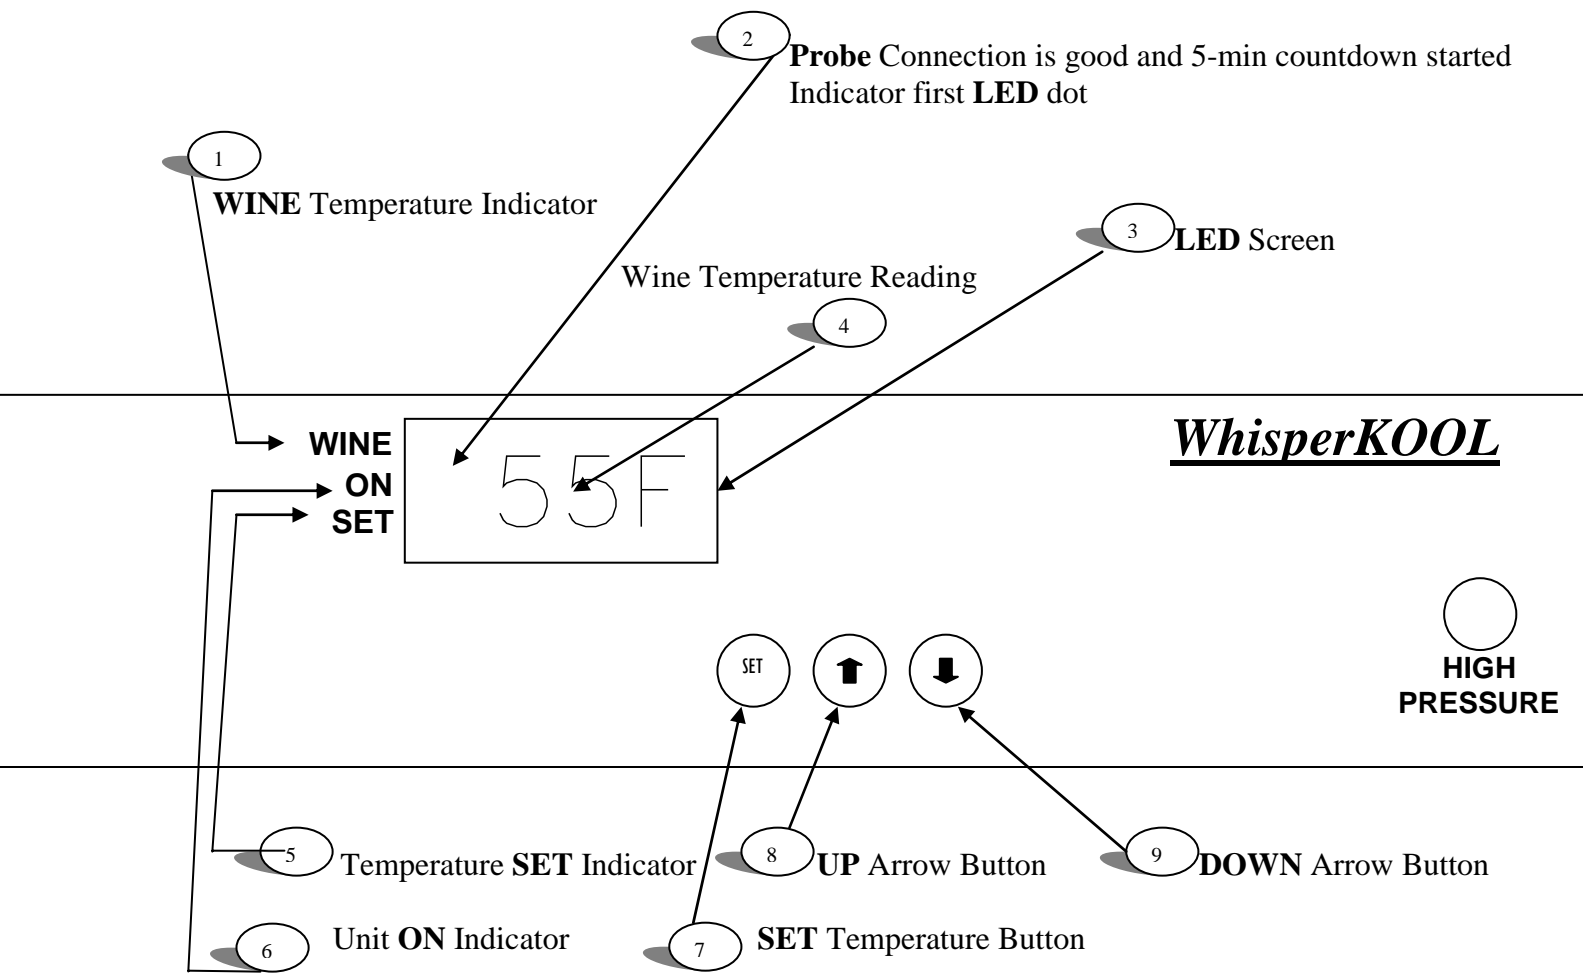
2 Probe Connection is good and 5-min countdown started Indicator first LED dot

1 WINE Temperature Indicator

3 LED Screen

Wine Temperature Reading

4

WINE
ON
SET

55F

WhisperKOOL

SET

HIGH PRESSURE

5 Temperature SET Indicator

8 UP Arrow Button

9 DOWN Arrow Button

6 Unit ON Indicator

7 SET Temperature Button